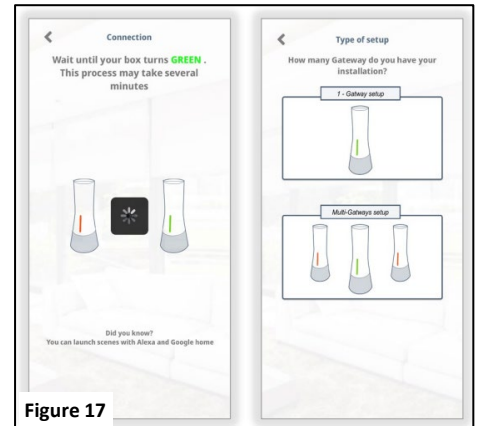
<

Connection

Wait until your box turns GREEN . This process may take several minutes

Did you know?
You can launch scenes with Alexa and Google home

Figure 17

<

Type of setup

How many Gateway do you have your installation?

1 - Gatway setup

Multi-Gatways setup